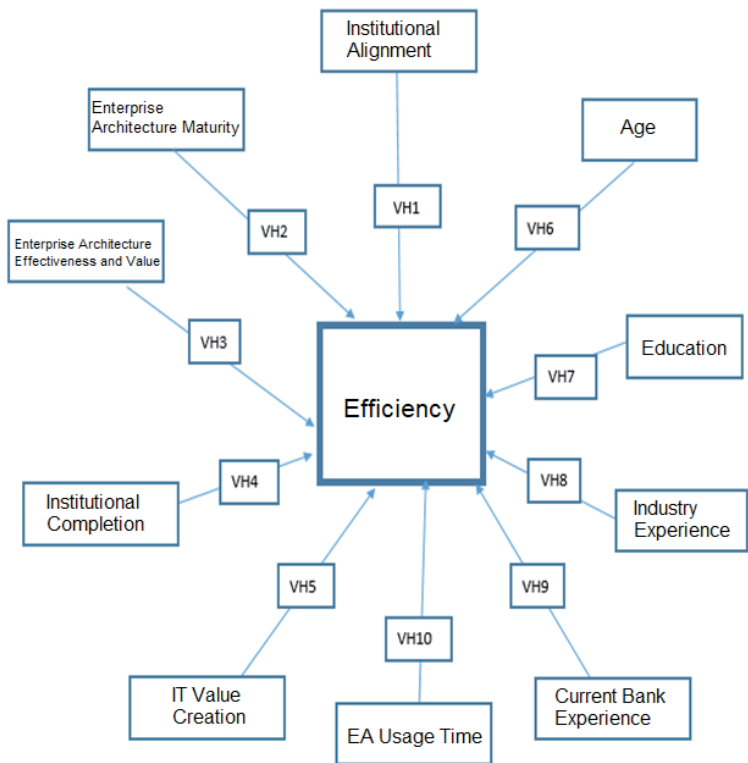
Institutional Alignment

Enterprise Architecture Maturity

Age

VH1

VH2

VH6

Enterprise Architecture Effectiveness and Value

VH3

Education

VH7

Efficiency

VH4

VH8

Institutional Completion

Industry Experience

VH5

VH9

VH10

IT Value Creation

Current Bank Experience

EA Usage Time